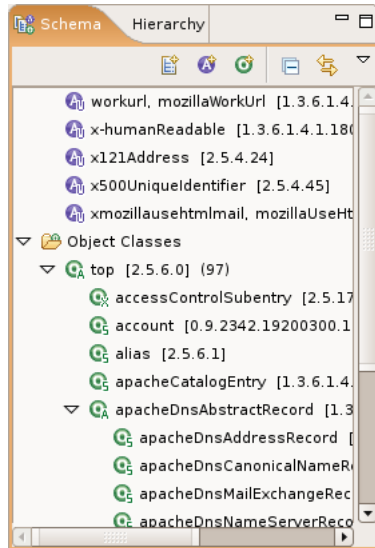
Schema Hierarchy

workurl, mozillaWorkUrl [1.3.6.1.4.
x-humanReadable [1.3.6.1.4.1.18
x121Address [2.5.4.24]
x500UniqueIdentifier [2.5.4.45]
xmozillausehtmlmail, mozillaUseHt
Object Classes
top [2.5.6.0] (97)
accessControlSubentry [2.5.17
account [0.9.2342.19200300.1
alias [2.5.6.1]
apacheCatalogEntry [1.3.6.1.4.
apacheDnsAbstractRecord [1.3
apacheDnsAddressRecord [
apacheDnsCanonicalNameR
apacheDnsMailExchangeRec
apacheDnsNameServerReco